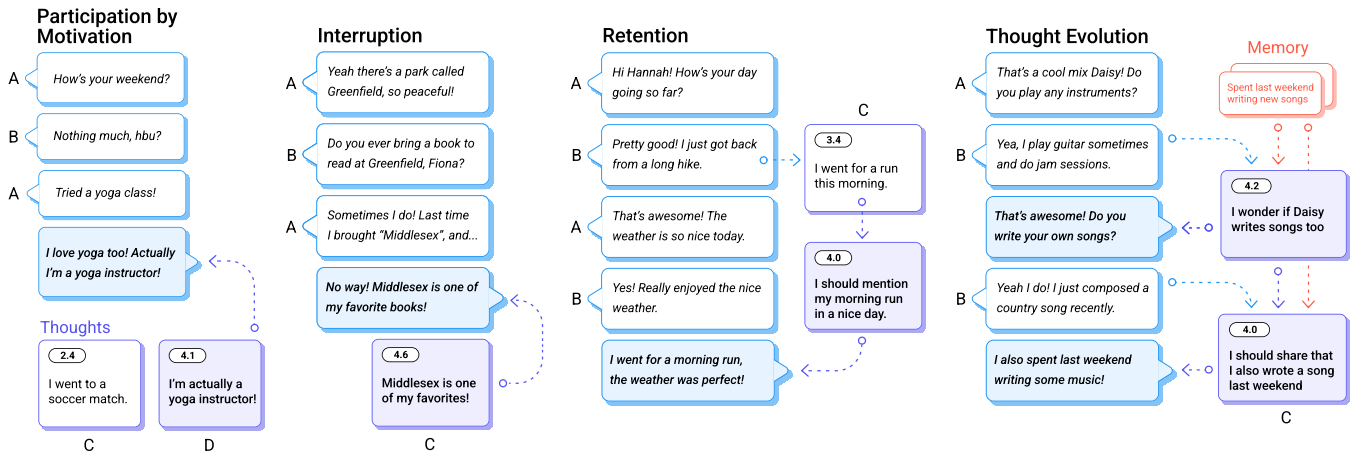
Participation by Motivation

A How's your weekend?

B Nothing much, hbu?

A Tried a yoga class!

I love yoga too! Actually I'm a yoga instructor!

Thoughts

2.4
I went to a soccer match.
C

4.1
I'm actually a yoga instructor!
D

Interruption

A Yeah there's a park called Greenfield, so peaceful!

B Do you ever bring a book to read at Greenfield, Fiona?

A Sometimes I do! Last time I brought "Middlesex", and...

No way! Middlesex is one of my favorite books!

4.6
Middlesex is one of my favorites!
C

Retention

A Hi Hannah! How's your day going so far?

B Pretty good! I just got back from a long hike.

A That's awesome! The weather is so nice today.

B Yes! Really enjoyed the nice weather.

I went for a morning run, the weather was perfect!

C

3.4
I went for a run this morning.

4.0
I should mention my morning run in a nice day.

Thought Evolution

A That's a cool mix Daisy! Do you play any instruments?

B Yea, I play guitar sometimes and do jam sessions.

That's awesome! Do you write your own songs?

B Yeah I do! I just composed a country song recently.

I also spent last weekend writing some music!

Memory

Spent last weekend writing new songs

4.2
I wonder if Daisy writes songs too

4.0
I should share that I also wrote a song last weekend

C